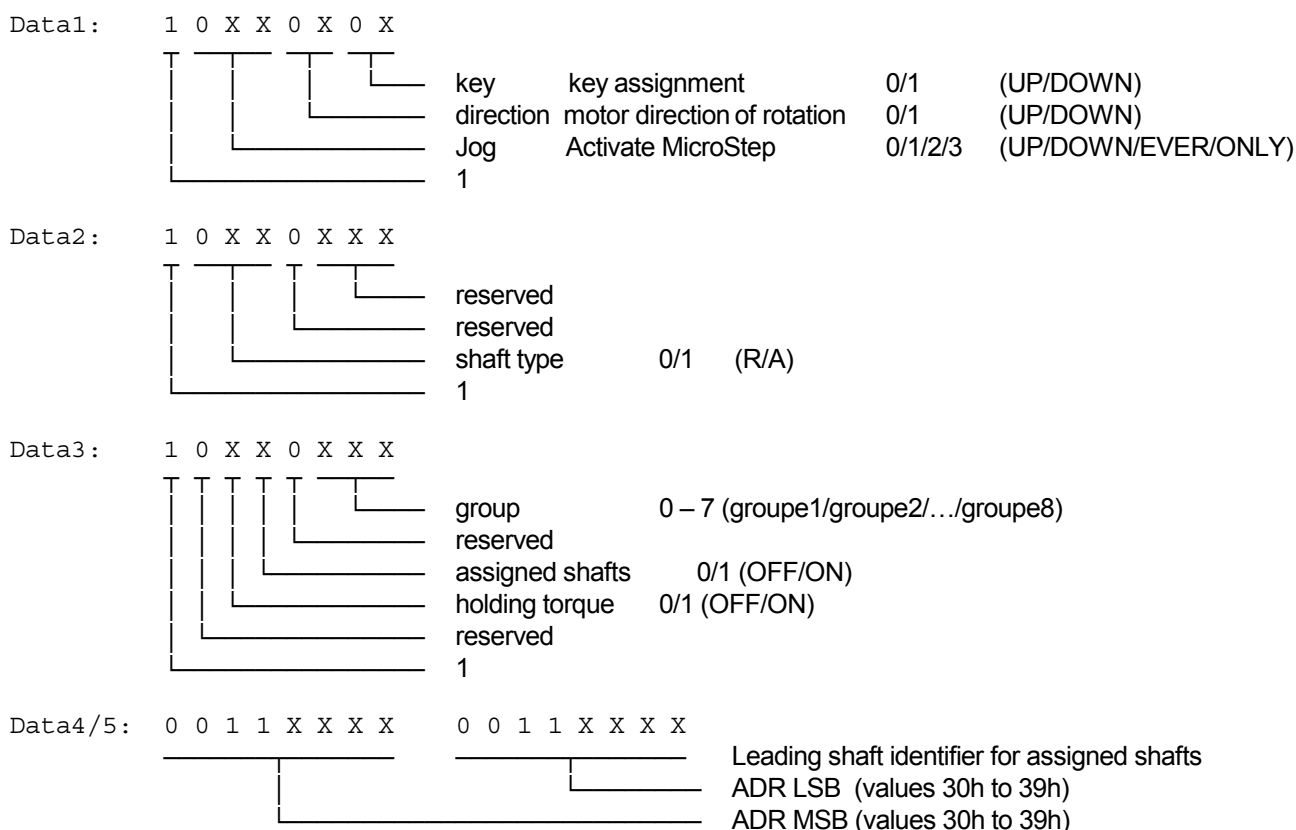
Data1: 1 0 X X 0 X 0 X

key key assignment 0/1 (UP/DOWN)
direction motor direction of rotation 0/1 (UP/DOWN)
Jog Activate MicroStep 0/1/2/3 (UP/DOWN/EVER/ONLY)
1

Data2: 1 0 X X 0 X X X

reserved
reserved
shaft type 0/1 (R/A)
1

Data3: 1 0 X X 0 X X X

group 0 – 7 (groupe1/groupe2/…/groupe8)
reserved
assigned shafts 0/1 (OFF/ON)
holding torque 0/1 (OFF/ON)
reserved
1

Data4/5: 0 0 1 1 X X X X 0 0 1 1 X X X X

Leading shaft identifier for assigned shafts
ADR LSB (values 30h to 39h)
ADR MSB (values 30h to 39h)